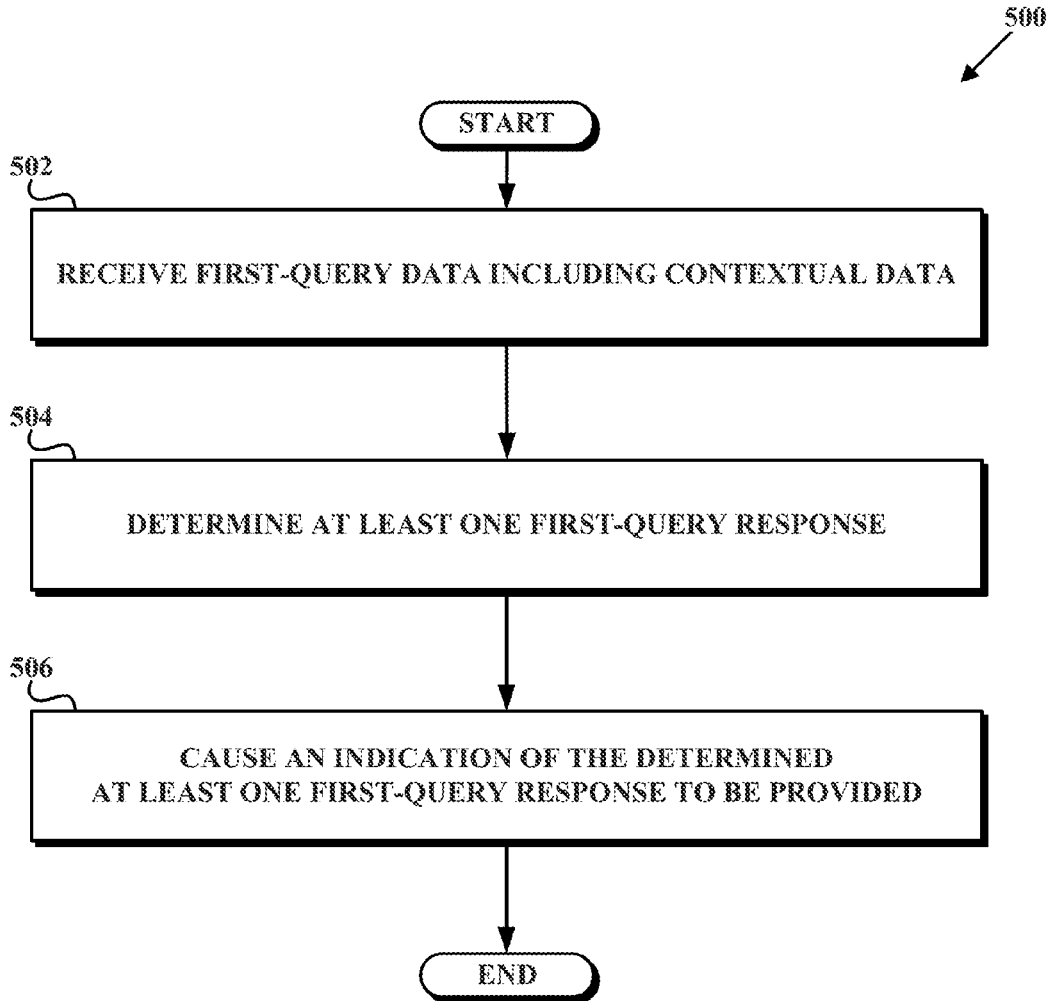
500

START

502

RECEIVE FIRST-QUERY DATA INCLUDING CONTEXTUAL DATA

504

DETERMINE AT LEAST ONE FIRST-QUERY RESPONSE

506

CAUSE AN INDICATION OF THE DETERMINED AT LEAST ONE FIRST-QUERY RESPONSE TO BE PROVIDED

END